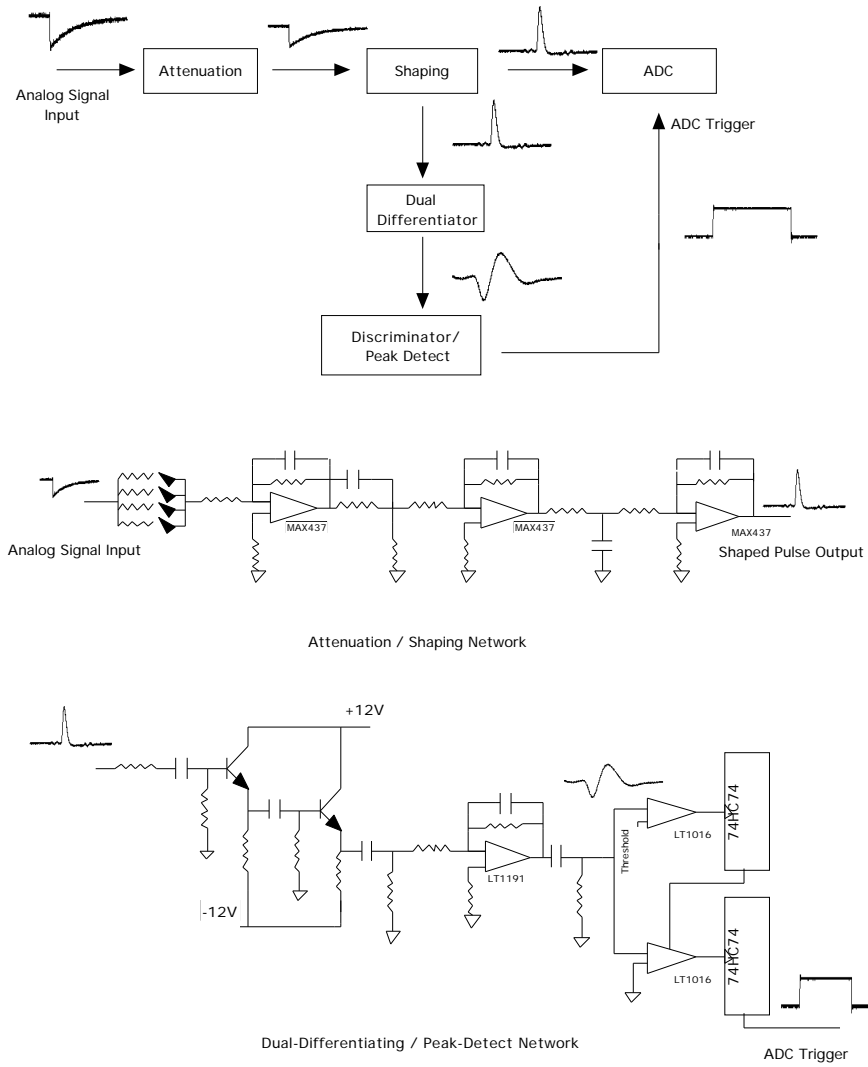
Attenuation

Shaping

ADC

Analog Signal Input

ADC Trigger

Dual Differentiator

Discriminator/ Peak Detect

MAX437

MAX437

MAX437

Analog Signal Input

Shaped Pulse Output

Attenuation / Shaping Network

+12V

-12V

LT1191

Threshold

LT1016

74HC74

LT1016

74HC74

Dual-Differentiating / Peak-Detect Network

ADC Trigger